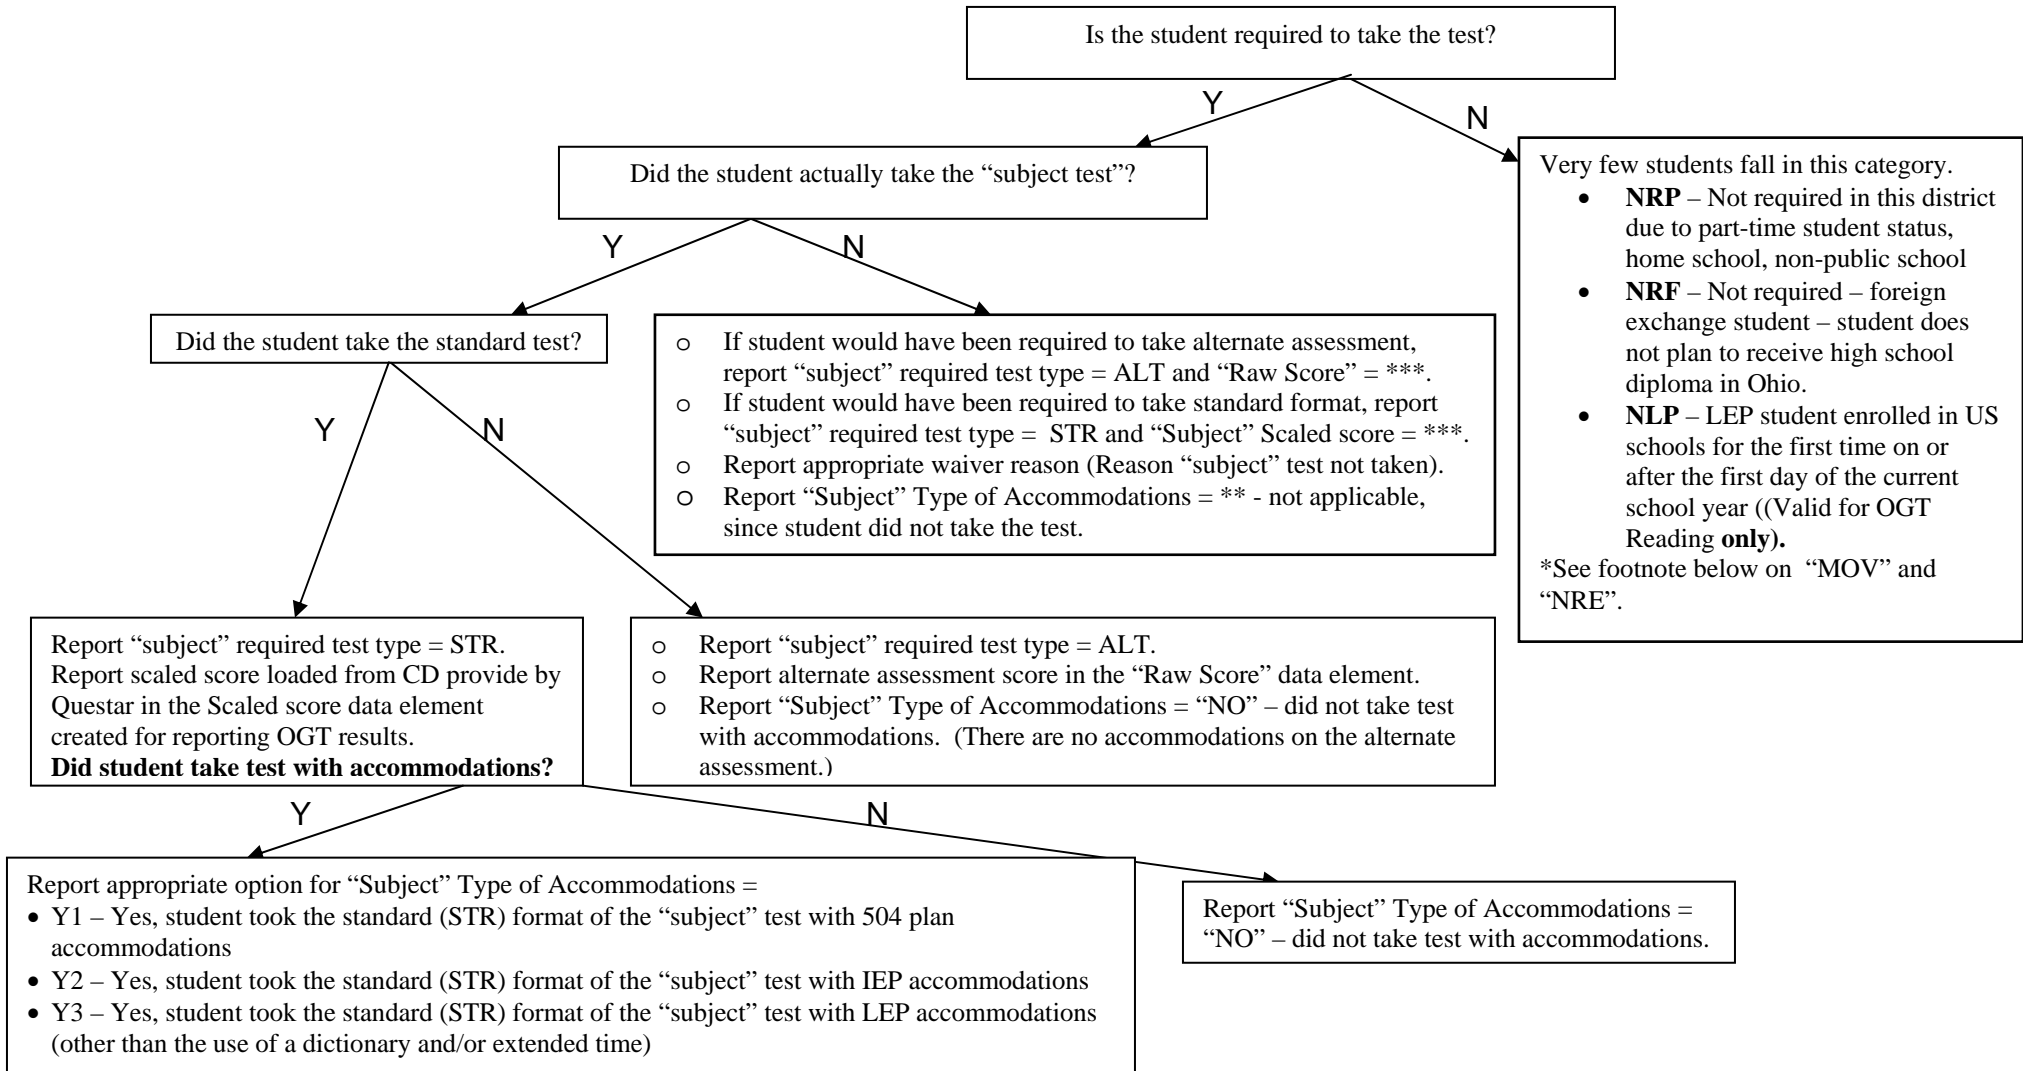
Is the student required to take the test?

Y

N

Did the student actually take the “subject test”?

Very few students fall in this category.
- **NRP** – Not required in this district due to part-time student status, home school, non-public school
- **NRF** – Not required – foreign exchange student – student does not plan to receive high school diploma in Ohio.
- **NLP** – LEP student enrolled in US schools for the first time on or after the first day of the current school year ((Valid for OGT Reading **only).**

*See footnote below on “MOV” and “NRE”.

Y

N

Did the student take the standard test?

o If student would have been required to take alternate assessment, report “subject” required test type = ALT and “Raw Score” = ***.
o If student would have been required to take standard format, report “subject” required test type = STR and “Subject” Scaled score = ***.
o Report appropriate waiver reason (Reason “subject” test not taken).
o Report “Subject” Type of Accommodations = ** - not applicable, since student did not take the test.

Y

N

Report “subject” required test type = STR. Report scaled score loaded from CD provide by Questar in the Scaled score data element created for reporting OGT results.
**Did student take test with accommodations?**

o Report “subject” required test type = ALT.
o Report alternate assessment score in the “Raw Score” data element.
o Report “Subject” Type of Accommodations = “NO” – did not take test with accommodations. (There are no accommodations on the alternate assessment.)

Y

N

Report appropriate option for “Subject” Type of Accommodations =
- Y1 – Yes, student took the standard (STR) format of the “subject” test with 504 plan accommodations
- Y2 – Yes, student took the standard (STR) format of the “subject” test with IEP accommodations
- Y3 – Yes, student took the standard (STR) format of the “subject” test with LEP accommodations (other than the use of a dictionary and/or extended time)

Report “Subject” Type of Accommodations = “NO” – did not take test with accommodations.